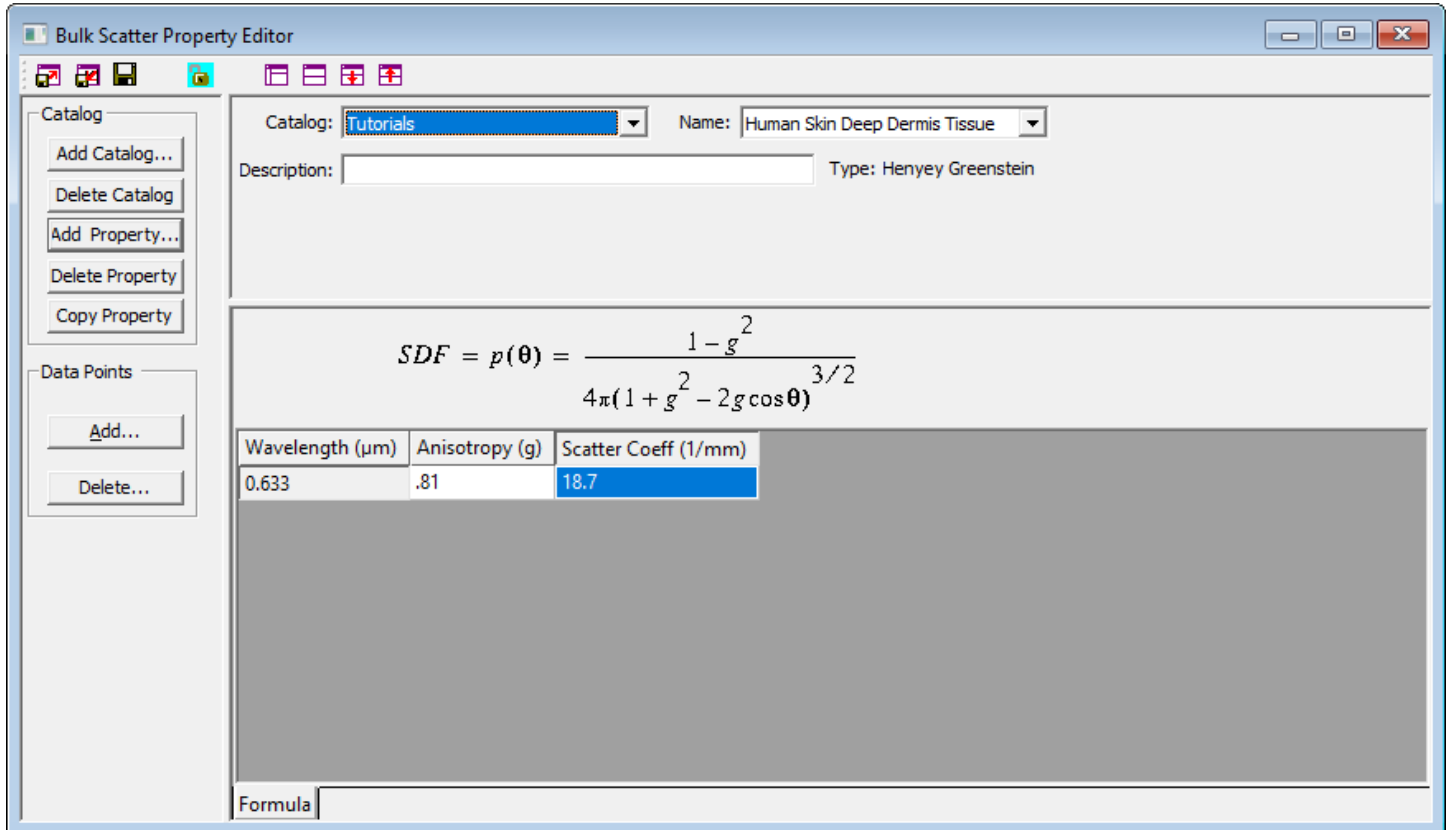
Bulk Scatter Property Editor

Catalog
Add Catalog...
Delete Catalog
Add Property...
Delete Property
Copy Property

Data Points
Add...
Delete...

Catalog: Tutorials
Name: Human Skin Deep Dermis Tissue
Description:
Type: Henyey Greenstein

$SDF = p(\theta) = \frac{1-g^2}{4\pi(1+g^2-2g\cos\theta)^{3/2}}$

| Wavelength (µm) | Anisotropy (g) | Scatter Coeff (1/mm) |
|---|---|---|
| 0.633 | .81 | 18.7 |

Formula